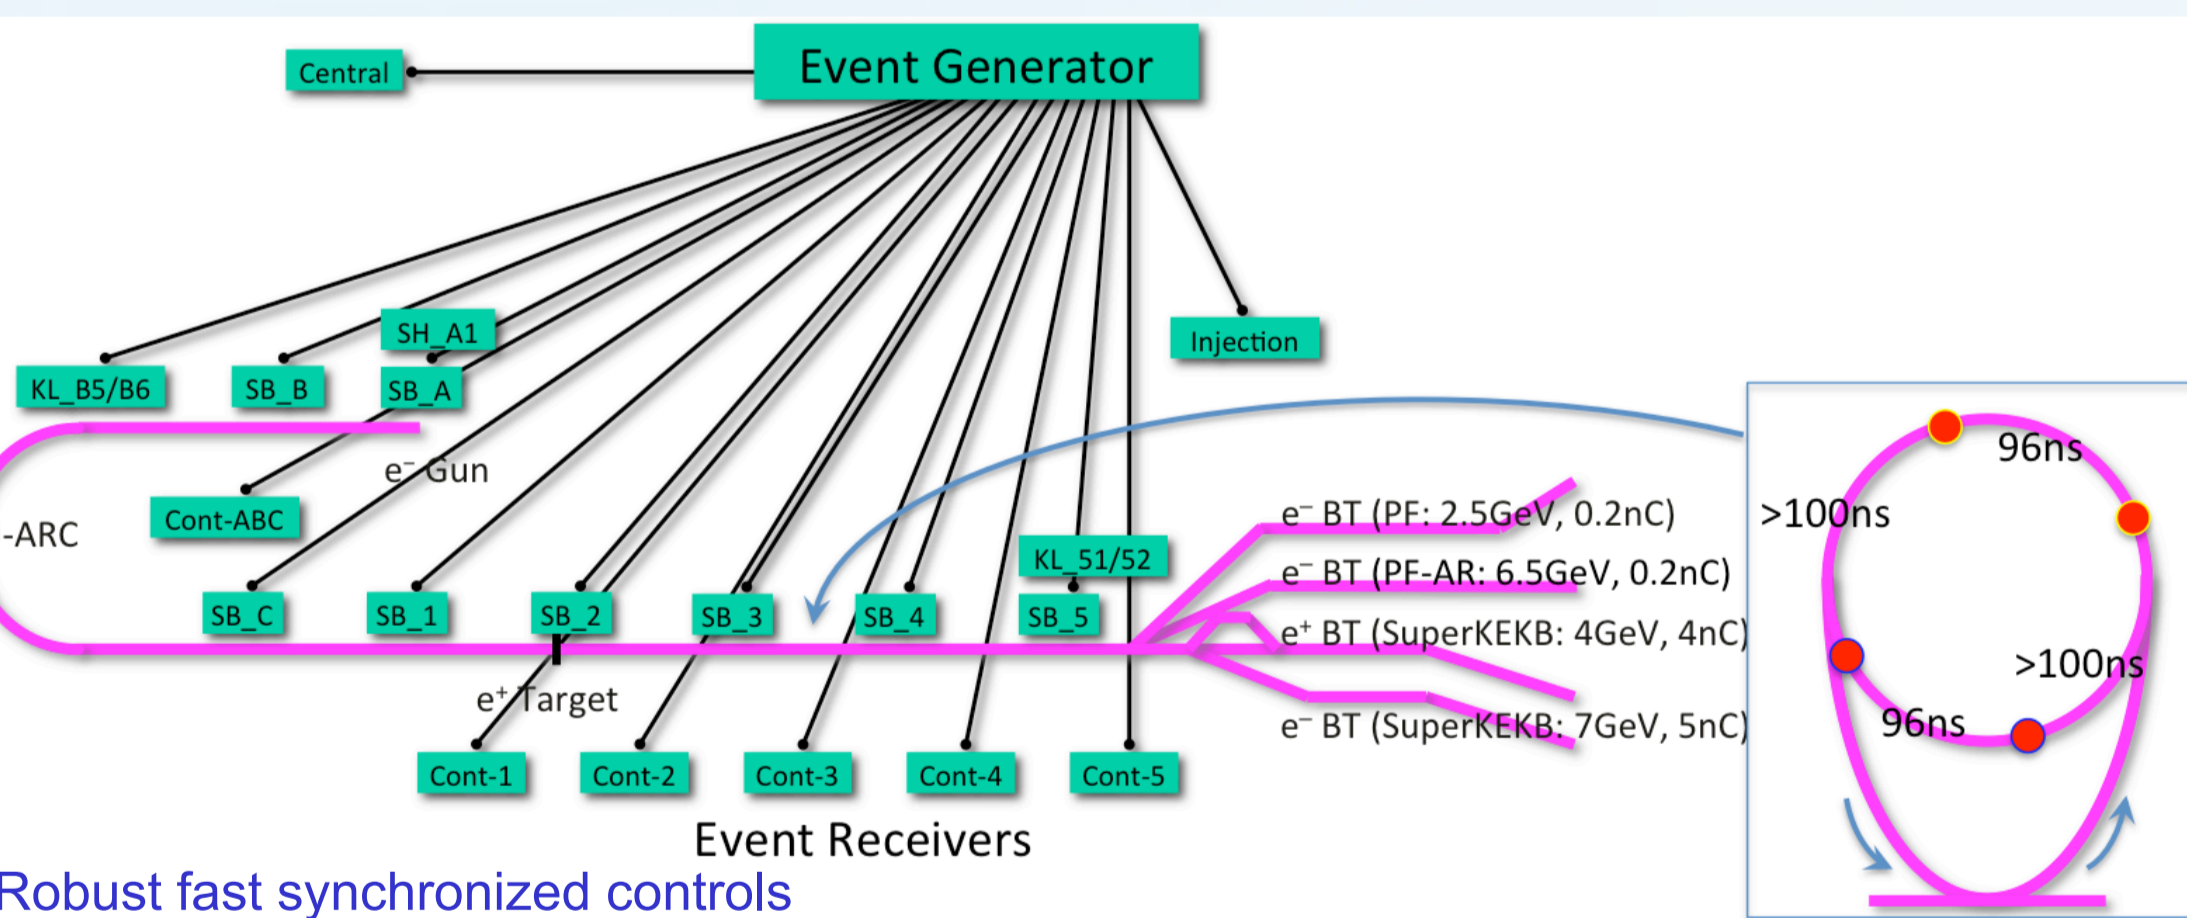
Event Generator

Central

Injection

KL_B5/B6

SB_B

SH_A1

SB_A

e⁻ Gun

-ARC

Cont-ABC

SB_C

SB_1

SB_2

SB_3

SB_4

KL_51/52

SB_5

e⁻ BT (PF: 2.5GeV, 0.2nC)

e⁻ BT (PF-AR: 6.5GeV, 0.2nC)

e⁺ BT (SuperKEKB: 4GeV, 4nC)

e⁻ BT (SuperKEKB: 7GeV, 5nC)

e⁺ Target

Cont-1

Cont-2

Cont-3

Cont-4

Cont-5

Event Receivers

96ns

>100ns

>100ns

96ns

Robust fast synchronized controls